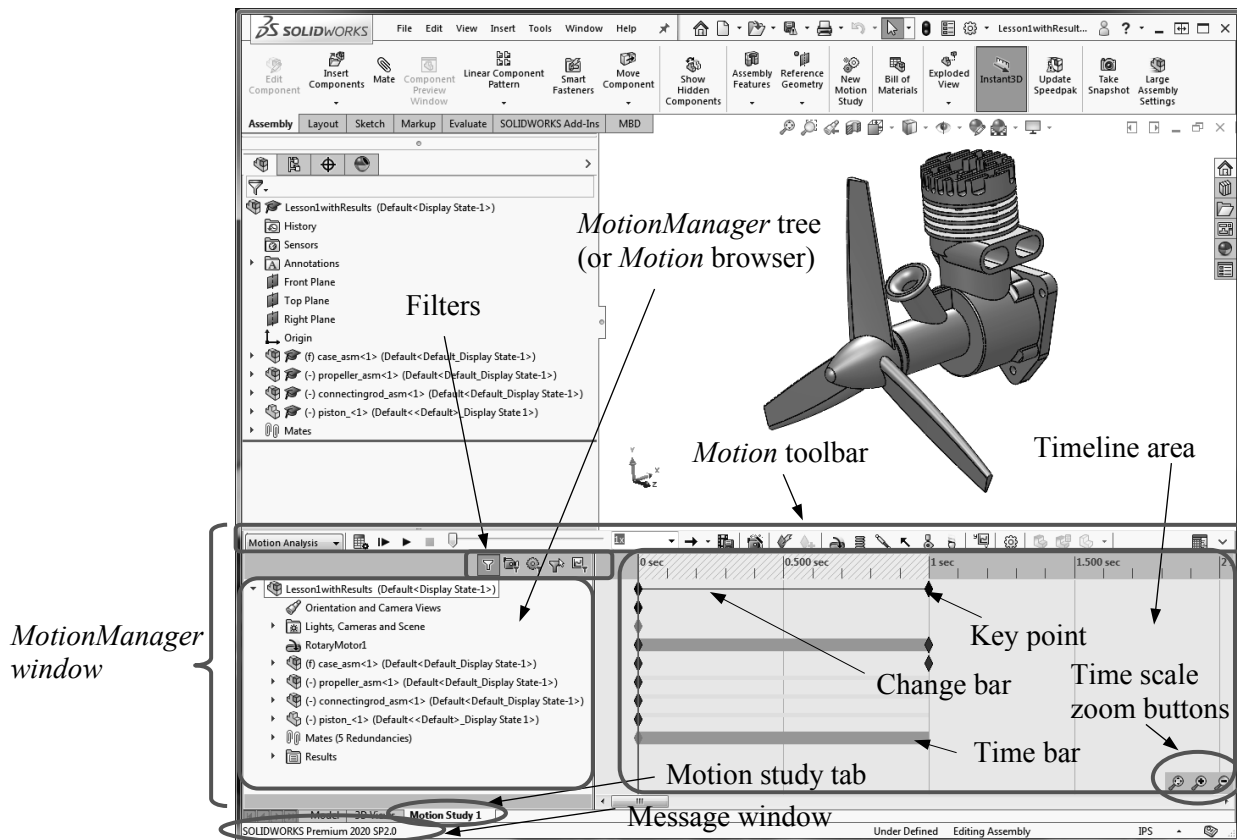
SOLIDWORKS File Edit View Insert Tools Window Help Lesson1withResult... ? - □ ×

Edit Component Insert Components Mate Component Preview Window Linear Component Pattern Smart Fasteners Move Component Show Hidden Components Assembly Features Reference Geometry New Motion Study Bill of Materials Exploded View Instant3D Update Speedpak Take Snapshot Large Assembly Settings

Assembly Layout Sketch Markup Evaluate SOLIDWORKS Add-Ins MBD

Lesson1withResults (Default<Display State-1>)
History
Sensors
Annotations
Front Plane
Top Plane
Right Plane
Origin
(f) case_asm<1> (Default<Default_Display State-1>)
(-) propeller_asm<1> (Default<Default_Display State-1>)
(-) connectingrod_asm<1> (Default<Default_Display State-1>)
(-) piston_<1> (Default<<Default>_Display State 1>)
Mates

*MotionManager* tree (or *Motion* browser)

Filters

*Motion* toolbar

Timeline area

Motion Analysis

0 sec 0.500 sec 1 sec 1.500 sec

Lesson1withResults (Default<Display State-1>)
Orientation and Camera Views
Lights, Cameras and Scene
RotaryMotor1
(f) case_asm<1> (Default<Default_Display State-1>)
(-) propeller_asm<1> (Default<Default_Display State-1>)
(-) connectingrod_asm<1> (Default<Default_Display State-1>)
(-) piston_<1> (Default<<Default>_Display State 1>)
Mates (5 Redundancies)
Results

Key point

Change bar

Time scale zoom buttons

Time bar

*MotionManager window*

Motion study tab

Model 3D Views Motion Study 1

Message window

SOLIDWORKS Premium 2020 SP2.0 Under Defined Editing Assembly IPS